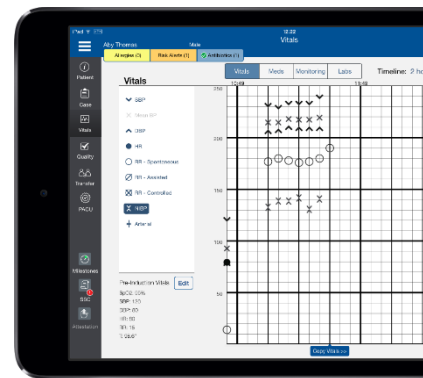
iPad
12:32
Aby Thomas
Male
Vitals
Allergies (1)
Risk Alerts (1)
Antibiotics (1)
Patient
Case
Vitals
Quality
Transfer
PACU
Milestones
SSC
Attestation
Vitals
Vitals
Meds
Monitoring
Labs
Timeline: 2 h
SBP
Mean BP
DBP
HR
RR - Spontaneous
RR - Assisted
RR - Controlled
NIBP
Arterial
250
200
150
100
50
0
Pre-Induction Vitals
Edit
SpO2: 99%
SBP: 120
DBP: 80
HR: 90
RR: 16
T: 98.6
Copy Vitals >>